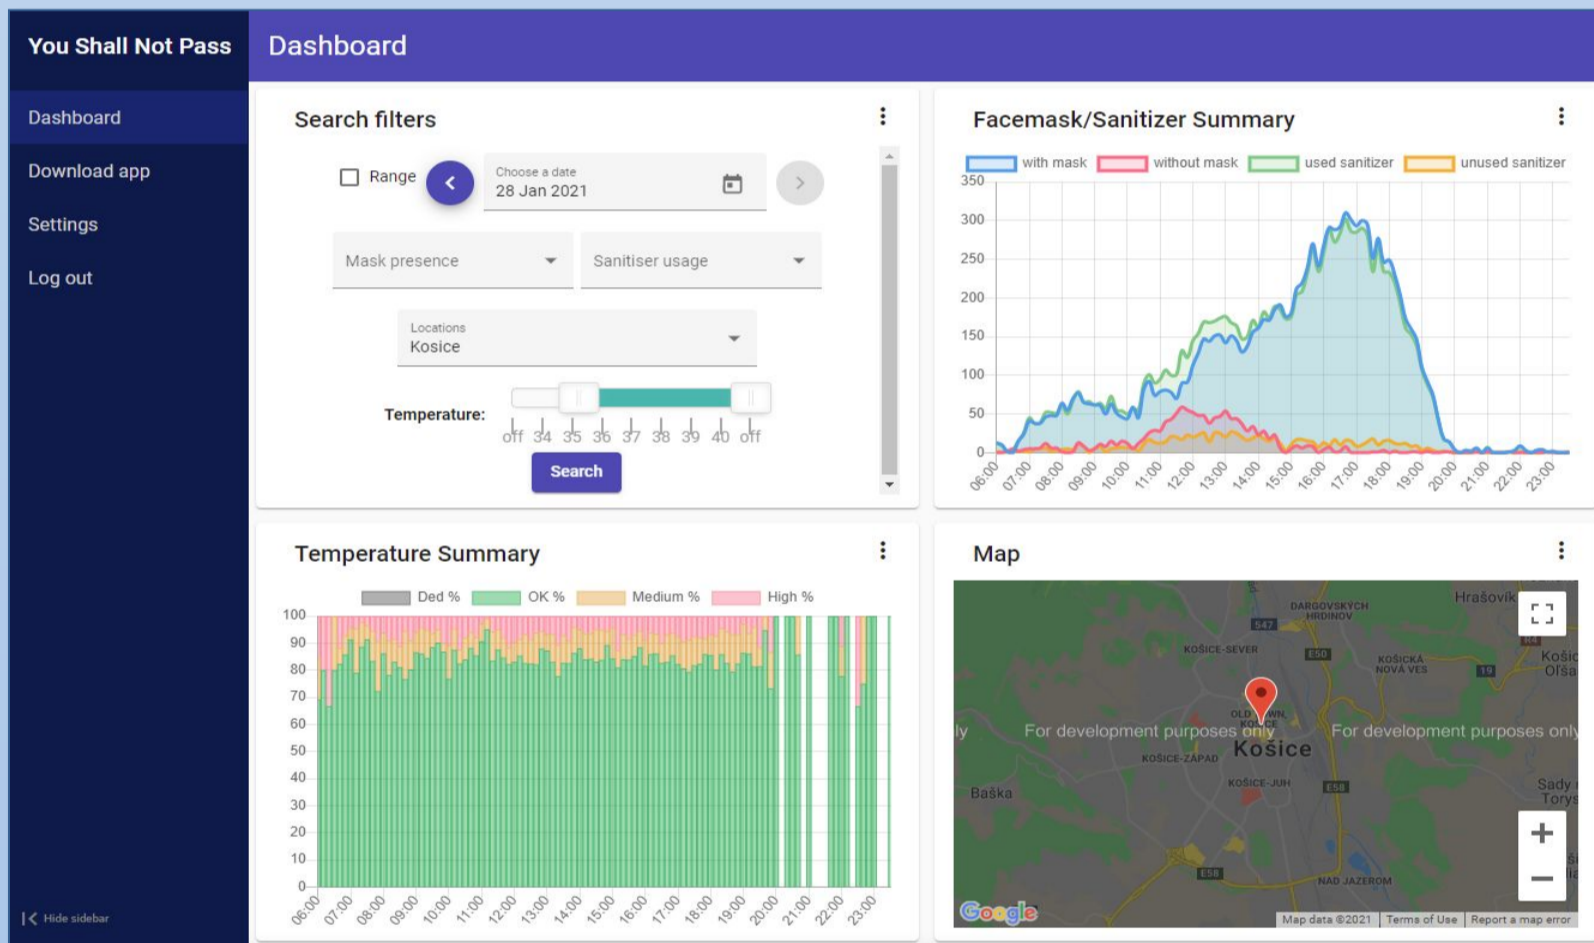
You Shall Not Pass

Dashboard

Dashboard
Download app
Settings
Log out

Hide sidebar

Search filters

Range
Choose a date
28 Jan 2021

Mask presence
Sanitiser usage

Locations
Kosice

Temperature:
off 34 35 36 37 38 39 40 off

Search

Facemask/Sanitizer Summary

with mask without mask used sanitizer unused sanitizer

350
300
250
200
150
100
50
0

06:00 07:00 08:00 09:00 10:00 11:00 12:00 13:00 14:00 15:00 16:00 17:00 18:00 19:00 20:00 21:00 22:00 23:00

Temperature Summary

Ded % OK % Medium % High %

100
90
80
70
60
50
40
30
20
10
0

06:00 07:00 08:00 09:00 10:00 11:00 12:00 13:00 14:00 15:00 16:00 17:00 18:00 19:00 20:00 21:00 22:00 23:00

Map

Hrašovík
DARGOVSKÝCH HRDINOV
547
KOŠICE-SEVER
E50
KOŠICKÁ NOVÁ VES
19
Košic Olša
OLD TOWN KOŠICE
For development purposes only
For development purposes only
Košice
KOŠICE-ZÁPAD
Baška
KOŠICE-JUH
E58
Sady Torys
E58
NAD JAZEROM
Google
Map data ©2021 Terms of Use Report a map error